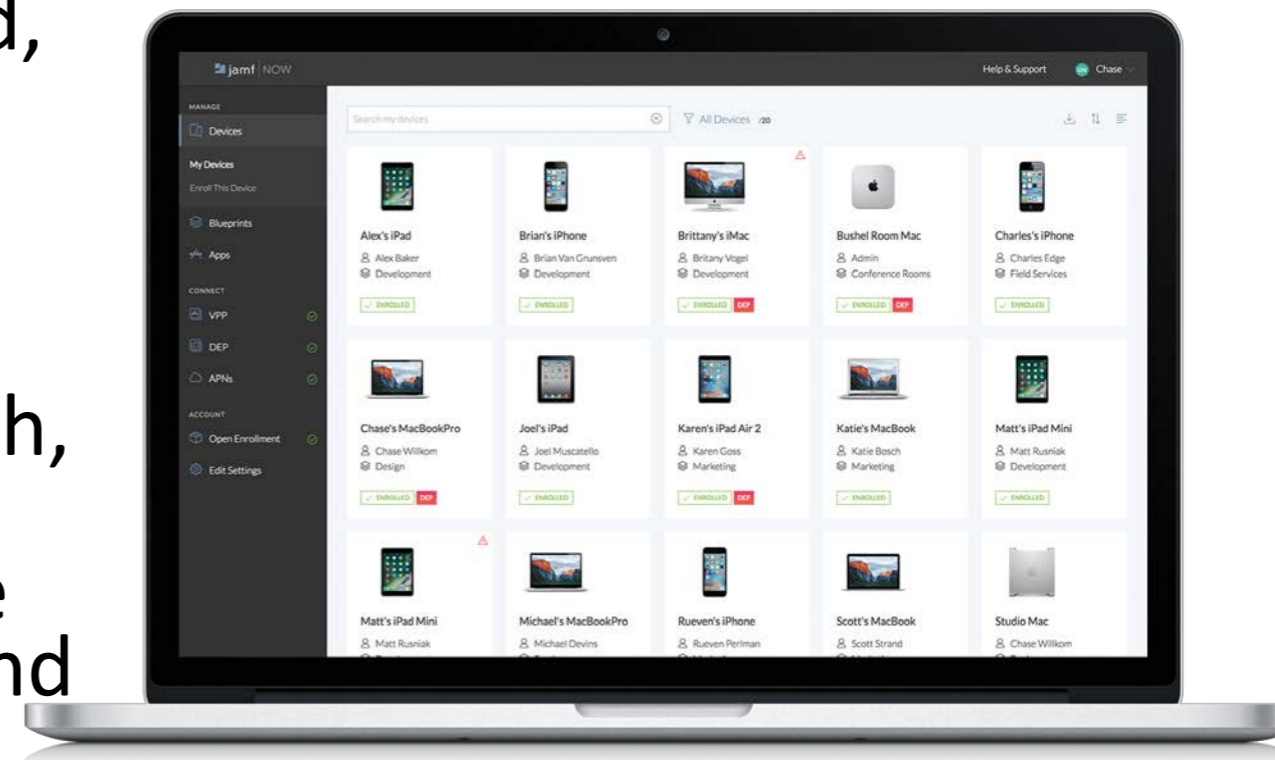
d,

h,

e
nd

jamf NOW

Help & Support

Chase

MANAGE

Devices

My Devices

Enroll This Device

Blueprints

Apps

CONNECT

VPP

DEP

APNs

ACCOUNT

Open Enrollment

Edit Settings

Search my devices

All Devices /20

Alex's iPad
Alex Baker
Development
ENROLLED

Brian's iPhone
Brian Van Grunsven
Development
ENROLLED

Brittany's iMac
Britany Vogel
Development
ENROLLED DEP

Bushel Room Mac
Admin
Conference Rooms
ENROLLED DEP

Charles's iPhone
Charles Edge
Field Services
ENROLLED

Chase's MacBookPro
Chase Willkom
Design
ENROLLED DEP

Joel's iPad
Joel Muscatello
Development
ENROLLED

Karen's iPad Air 2
Karen Goss
Marketing
ENROLLED DEP

Katie's MacBook
Katie Bosch
Marketing
ENROLLED

Matt's iPad Mini
Matt Rusniak
Development
ENROLLED

Matt's iPad Mini
Matt Rusniak

Michael's MacBookPro
Michael Devins

Rueven's iPhone
Rueven Perlman

Scott's MacBook
Scott Strand

Studio Mac
Chase Willkom